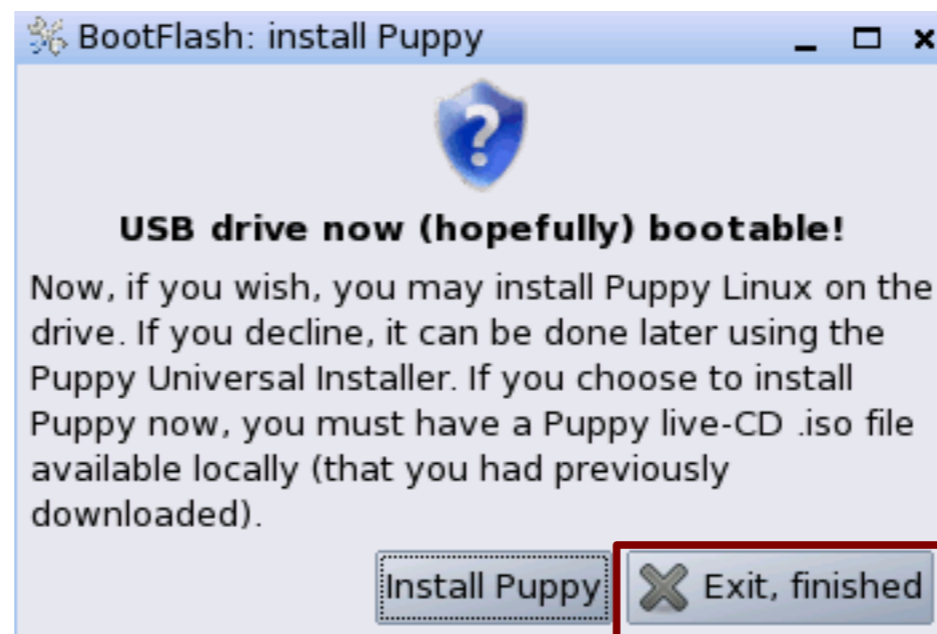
BootFlash: install Puppy

?

USB drive now (hopefully) bootable!

Now, if you wish, you may install Puppy Linux on the drive. If you decline, it can be done later using the Puppy Universal Installer. If you choose to install Puppy now, you must have a Puppy live-CD .iso file available locally (that you had previously downloaded).

Install Puppy

Exit, finished